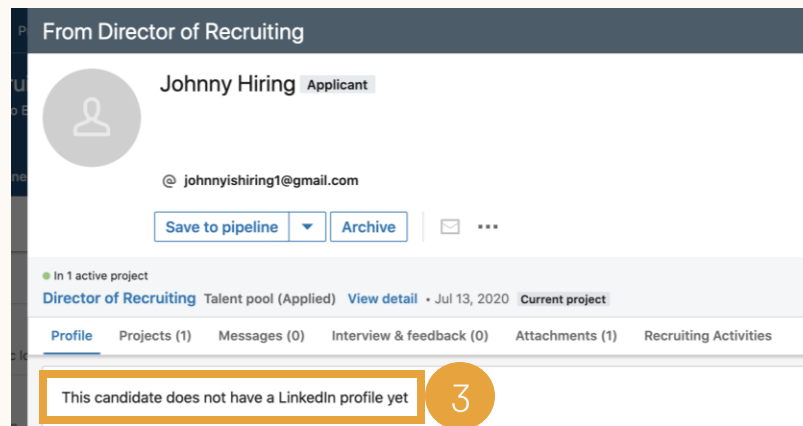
From Director of Recruiting

Johnny Hiring Applicant

@ johnnyishiring1@gmail.com

Save to pipeline | Archive

In 1 active project

Director of Recruiting Talent pool (Applied) View detail • Jul 13, 2020 Current project

Profile | Projects (1) | Messages (0) | Interview & feedback (0) | Attachments (1) | Recruiting Activities

This candidate does not have a LinkedIn profile yet

3